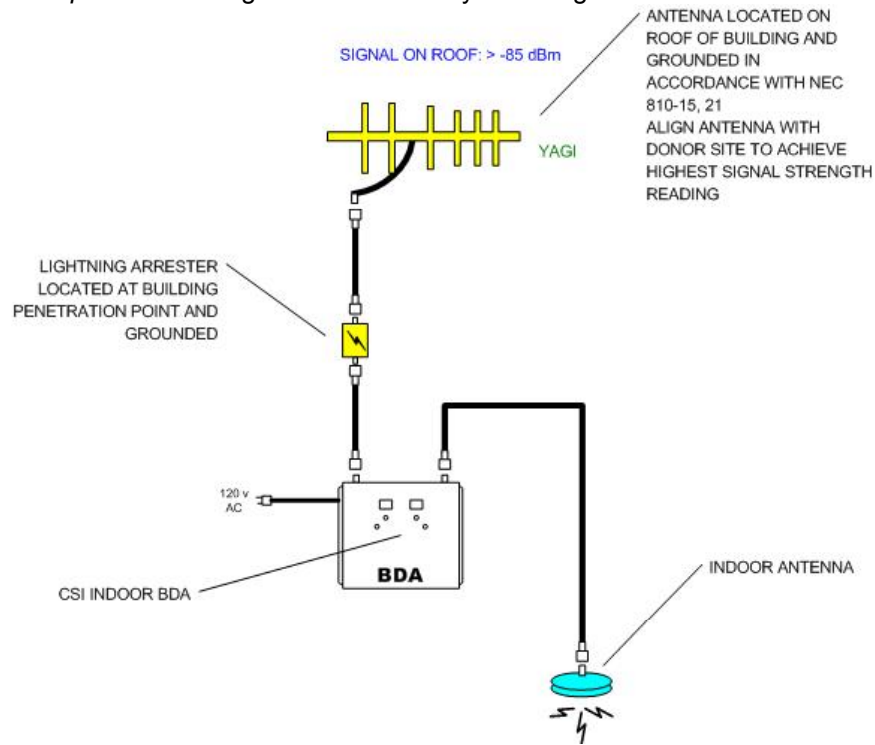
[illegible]

SIGNAL ON ROOF: > -85 dBm

ANTENNA LOCATED ON ROOF OF BUILDING AND GROUNDED IN ACCORDANCE WITH NEC 810-15, 21
ALIGN ANTENNA WITH DONOR SITE TO ACHIEVE HIGHEST SIGNAL STRENGTH READING

YAGI

LIGHTNING ARRESTER LOCATED AT BUILDING PENETRATION POINT AND GROUNDED

120 v AC

BDA

CSI INDOOR BDA

INDOOR ANTENNA